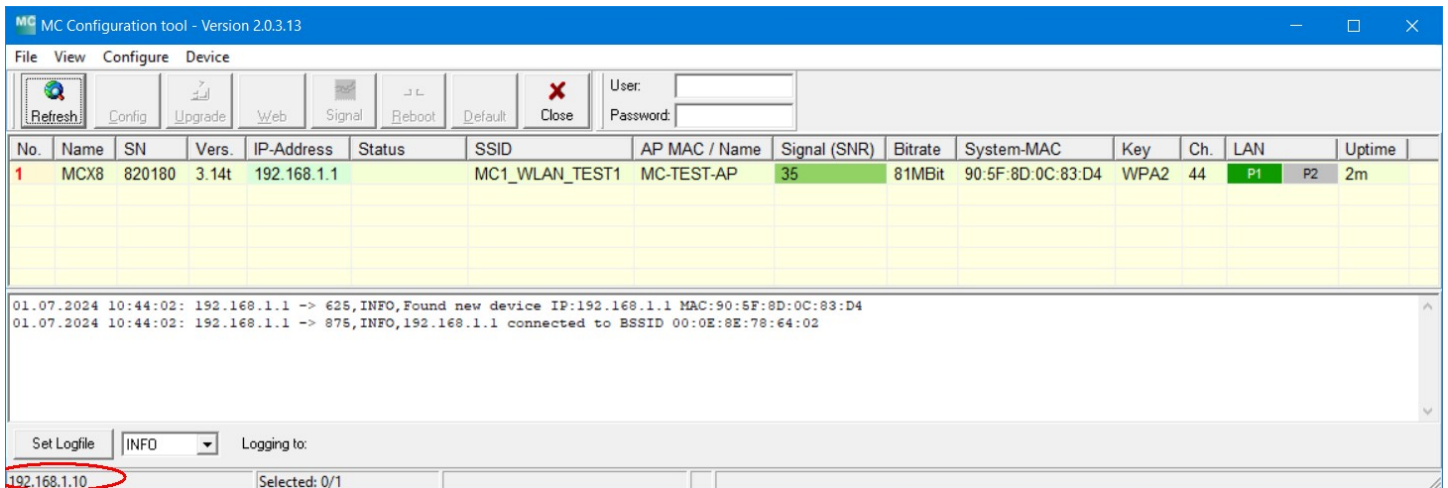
MC Configuration tool - Version 2.0.3.13

File View Configure Device

Refresh Config Upgrade Web Signal Reboot Default Close

User:
Password:

| No. | Name | SN | Vers. | IP-Address | Status | SSID | AP MAC / Name | Signal (SNR) | Bitrate | System-MAC | Key | Ch. | LAN | Uptime |
|---|---|---|---|---|---|---|---|---|---|---|---|---|---|---|
| 1 | MCX8 | 820180 | 3.14t | 192.168.1.1 | | MC1_WLAN_TEST1 | MC-TEST-AP | 35 | 81MBit | 90:5F:8D:0C:83:D4 | WPA2 | 44 | P1 P2 | 2m |

01.07.2024 10:44:02: 192.168.1.1 -> 625,INFO,Found new device IP:192.168.1.1 MAC:90:5F:8D:0C:83:D4
01.07.2024 10:44:02: 192.168.1.1 -> 875,INFO,192.168.1.1 connected to BSSID 00:0E:8E:78:64:02

Set Logfile INFO Logging to:

192.168.1.10 Selected: 0/1